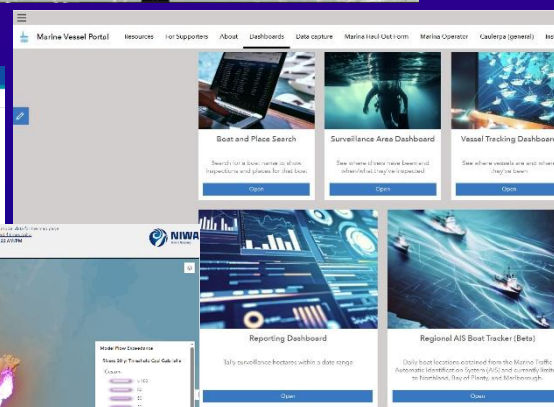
Marine Vessel Portal Resources For Supporters About Dashboards Data capture Marina Haul Out Form Marina Operator Caulerpa (general) Ins

Boat and Place Search
Search for a boat name to show inspections and places for that boat
Open

Surveillance Area Dashboard
See where divers have been and when/what they've inspected
Open

Vessel Tracking Dashboard
See where vessels are and where they've been
Open

NIWA

Mode Flow Exceedance
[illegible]

Reporting Dashboard
Daily surveillance hectares within a date range
Open

Regional AIS Boat Tracker (Beta)
Daily boat locations obtained from the Marine Traffic Automatic Identification System (AIS) and currently limited to Northland, Bay of Plenty, and Marlborough.
Open